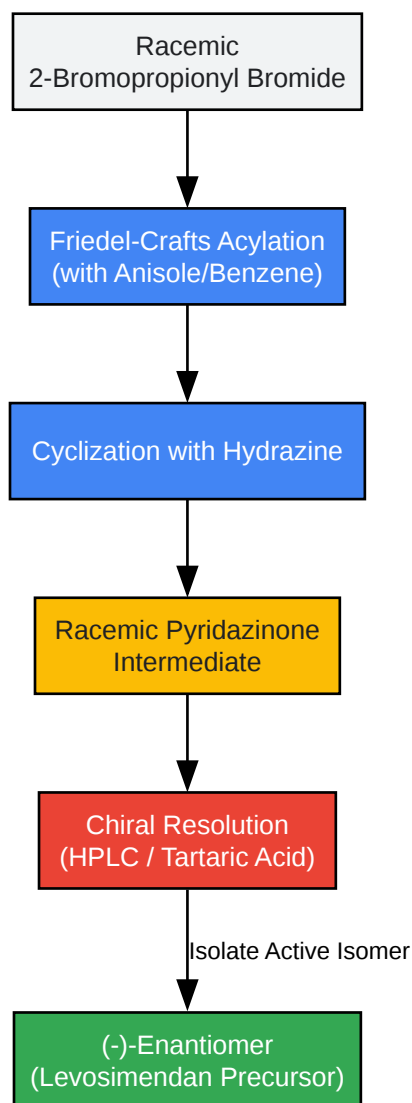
Racemic
2-Bromopropionyl Bromide

Friedel-Crafts Acylation
(with Anisole/Benzene)

Cyclization with Hydrazine

Racemic Pyridazinone
Intermediate

Chiral Resolution
(HPLC / Tartaric Acid)

Isolate Active Isomer

(-)-Enantiomer
(Levosimendan Precursor)